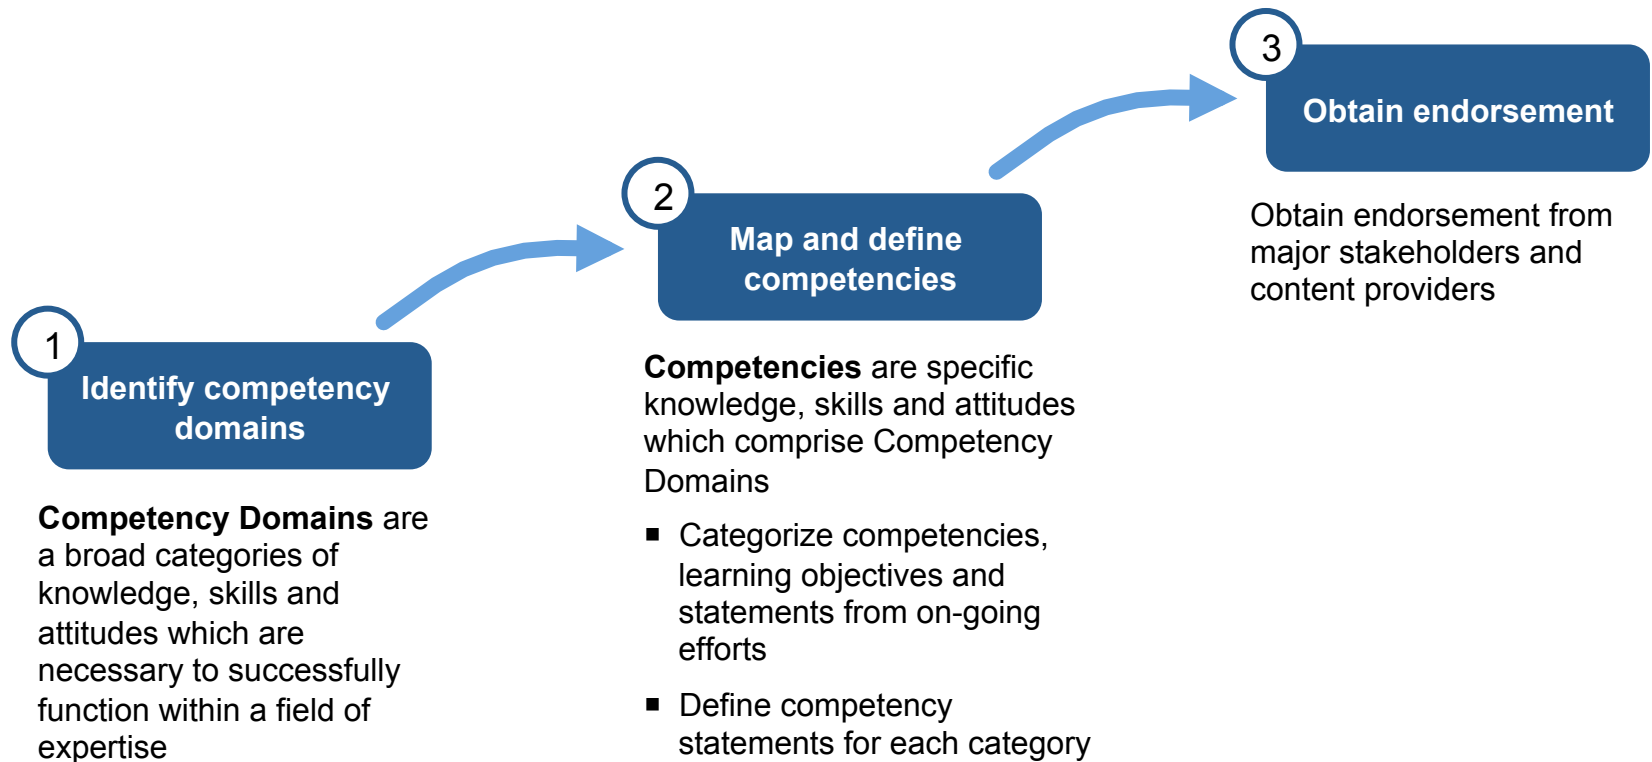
1
Identify competency domains

Competency Domains are a broad categories of knowledge, skills and attitudes which are necessary to successfully function within a field of expertise

2
Map and define competencies

Competencies are specific knowledge, skills and attitudes which comprise Competency Domains

- Categorize competencies, learning objectives and statements from on-going efforts
- Define competency statements for each category

3
Obtain endorsement

Obtain endorsement from major stakeholders and content providers